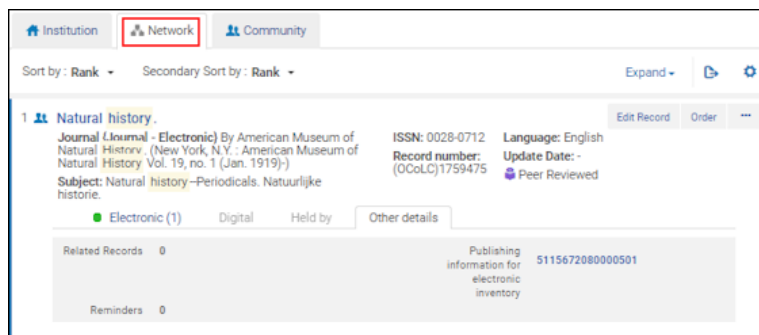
Institution Network Community

Sort by : Rank Secondary Sort by : Rank Expand

1 Natural history.

Edit Record Order ···

Journal Journal - Electronic) By American Museum of Natural History. (New York, N.Y. : American Museum of Natural History Vol. 19, no. 1 (Jan. 1919)-)

Subject: Natural history--Periodicals. Natuurlijke historie.

ISSN: 0028-0712
Record number: (OCoLC)1759475

Language: English
Update Date: -
Peer Reviewed

Electronic (1) Digital Held by Other details

Related Records 0

Publishing information for electronic inventory 5115672080000501

Reminders 0